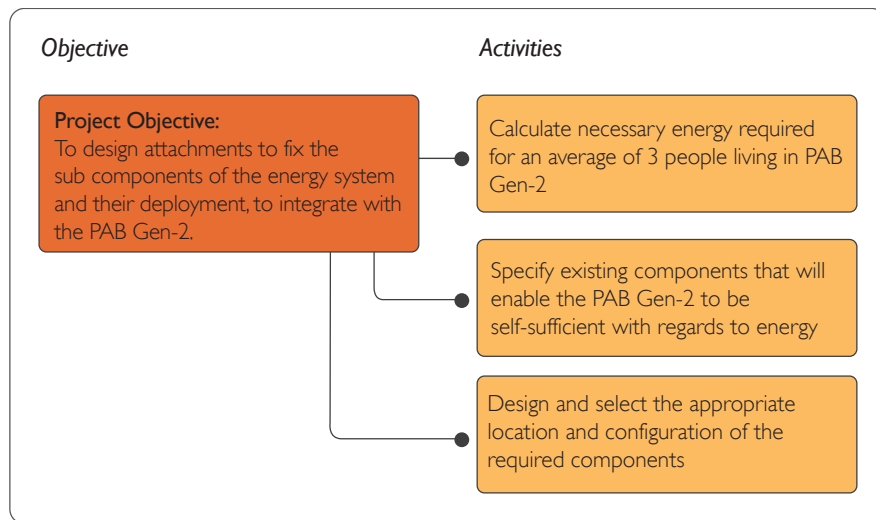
Objective

Activities

Project Objective:
To design attachments to fix the sub components of the energy system and their deployment, to integrate with the PAB Gen-2.

Calculate necessary energy required for an average of 3 people living in PAB Gen-2

Specify existing components that will enable the PAB Gen-2 to be self-sufficient with regards to energy

Design and select the appropriate location and configuration of the required components